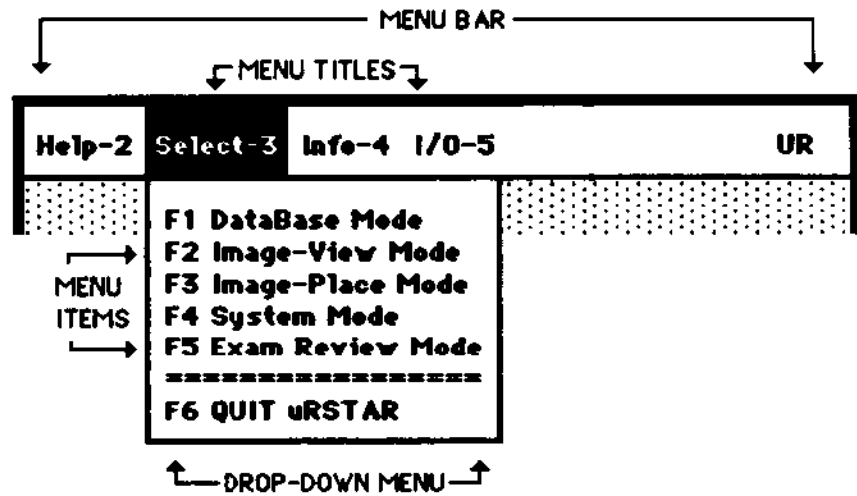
MENU BAR

MENU TITLES

Help-2 Select-3 Info-4 I/O-5 UR

F1 DataBase Mode
F2 Image-View Mode
F3 Image-Place Mode
F4 System Mode
F5 Exam Review Mode
================
F6 QUIT uRSTAR

MENU ITEMS

DROP-DOWN MENU